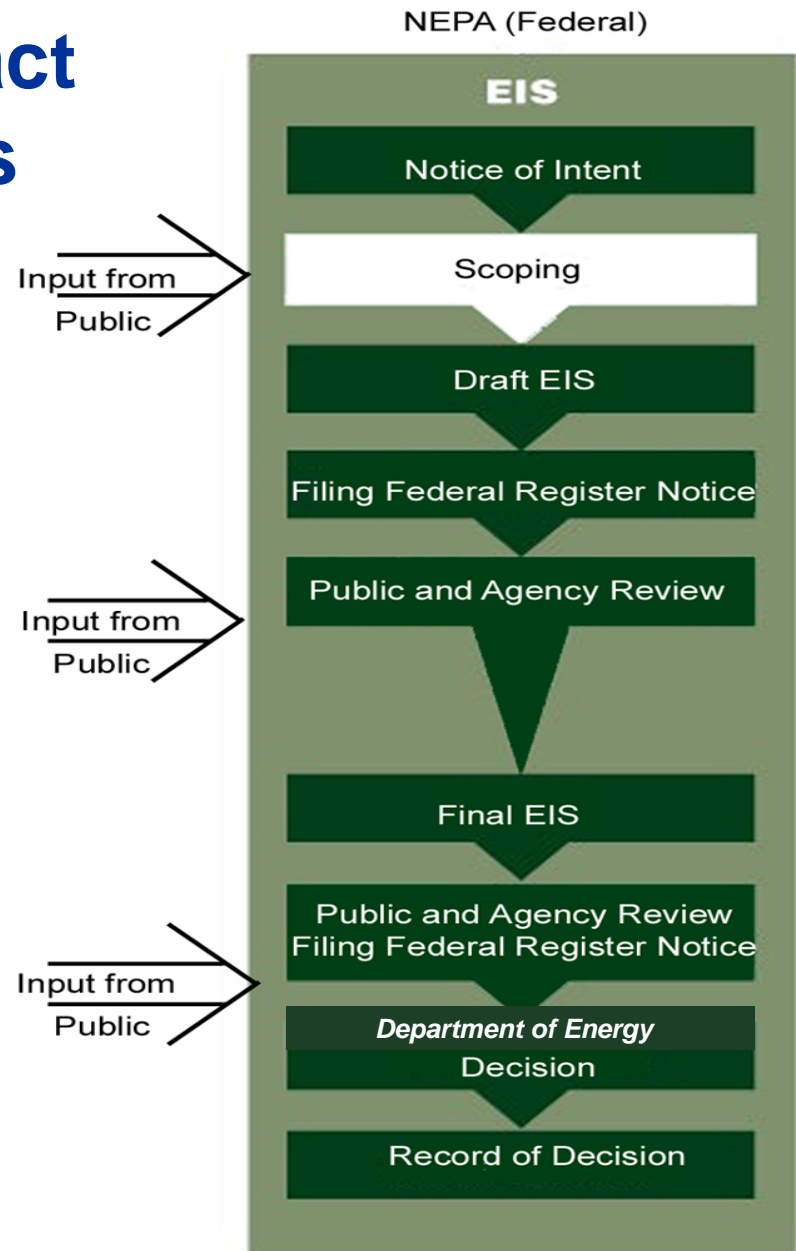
ct
s

NEPA (Federal)

EIS

Notice of Intent

Input from Public

Scoping

Draft EIS

Filing Federal Register Notice

Input from Public

Public and Agency Review

Final EIS

Public and Agency Review
Filing Federal Register Notice

Input from Public

Department of Energy

Decision

Record of Decision